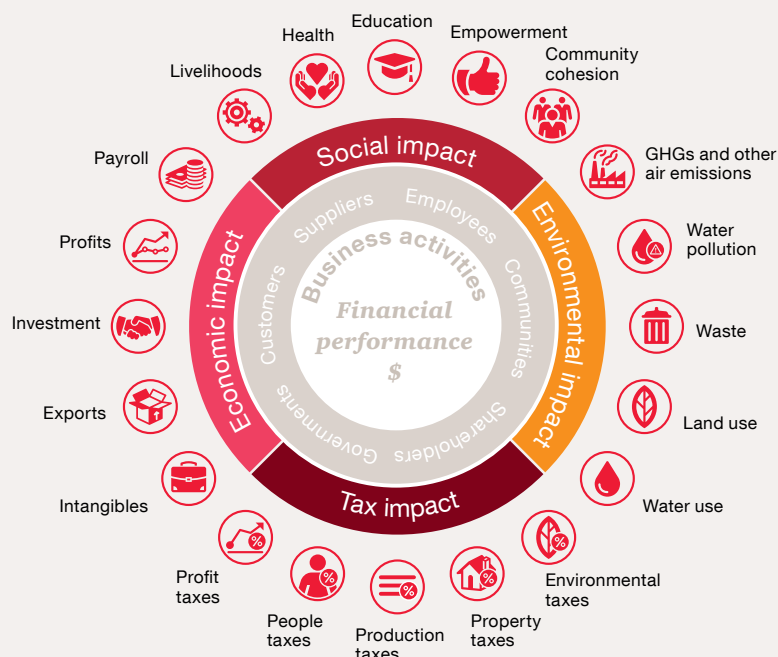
Health
Education
Empowerment
Community cohesion
Livelihoods
GHGs and other air emissions
Payroll
Water pollution
Profits
Waste
Investment
Land use
Exports
Water use
Intangibles
Environmental taxes
Profit taxes
People taxes
Production taxes
Property taxes

Social impact
Environmental impact
Tax impact
Economic impact

Business activities
Suppliers
Employees
Communities
Shareholders
Governments
Customers

Financial performance
$